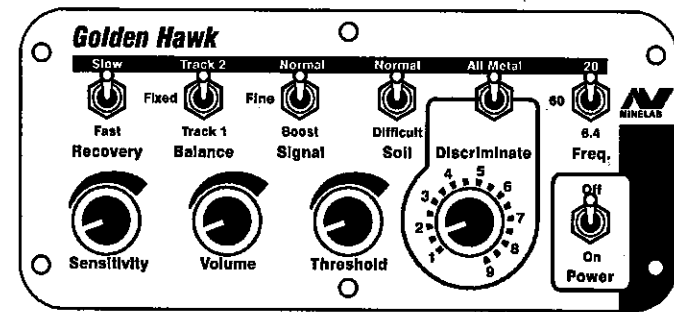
Golden Hawk

Slow
Fast
Recovery

Track 2
Fixed
Track 1
Balance

Normal
Fine
Boost
Signal

Normal
Difficult
Soil

All Metal
Discriminate
1 2 3 4 5 6 7 8 9

20
60
6.4
Freq.

MINELAB

Sensitivity

Volume

Threshold

Off
On
Power